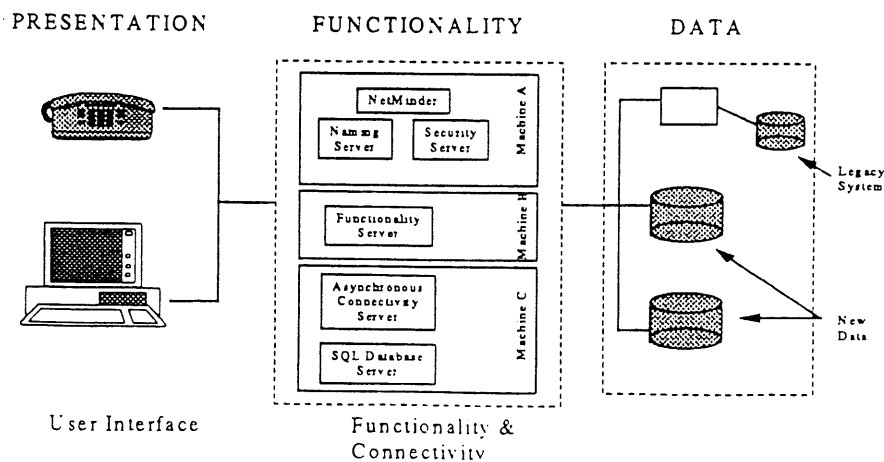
PRESENTATION

FUNCTIONALITY

DATA

NetMinder

Naming Server

Security Server

Machine A

Functionality Server

Machine B

Asynchronous Connectivity Server

SQL Database Server

Machine C

Legacy System

New Data

User Interface

Functionality & Connectivity